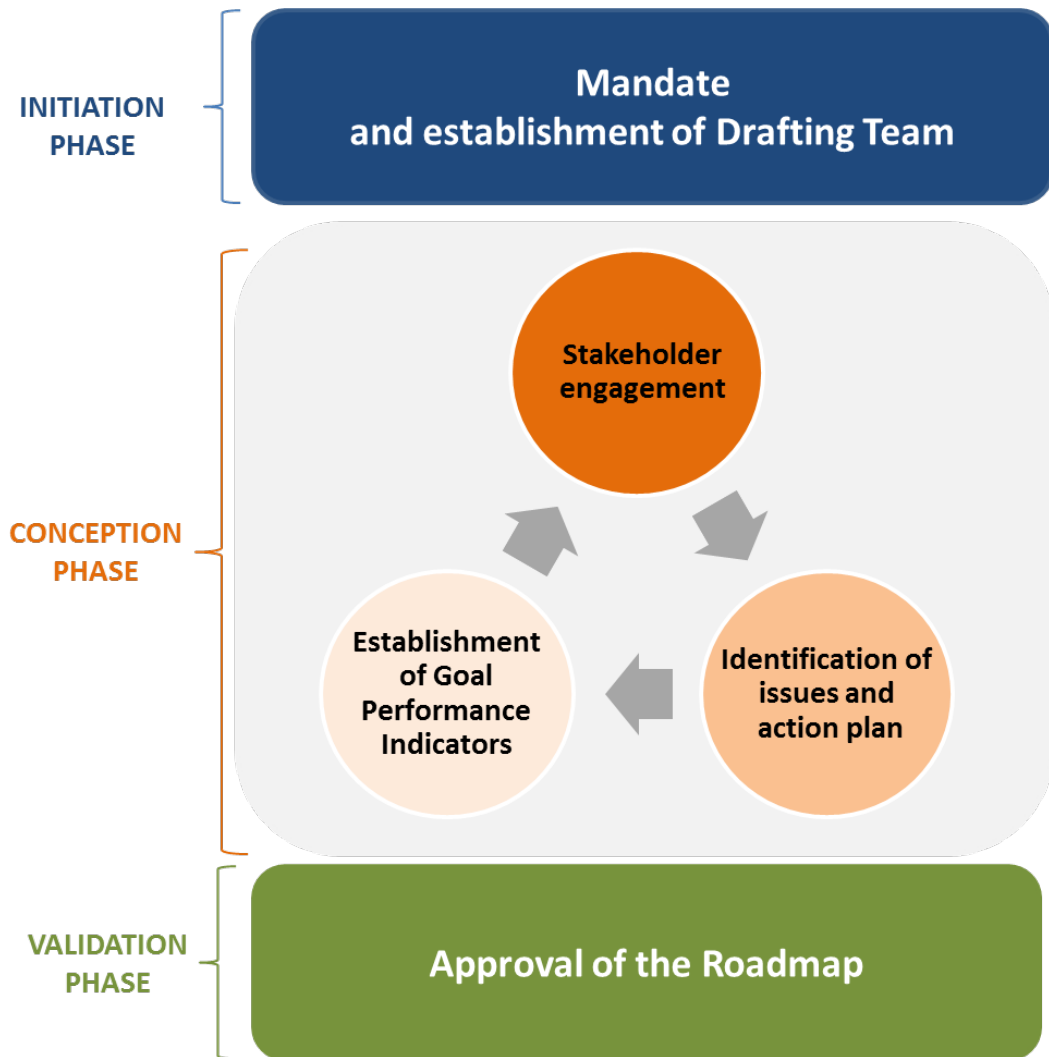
INITIATION PHASE

Mandate and establishment of Drafting Team

CONCEPTION PHASE

Stakeholder engagement

Identification of issues and action plan

Establishment of Goal Performance Indicators

VALIDATION PHASE

Approval of the Roadmap